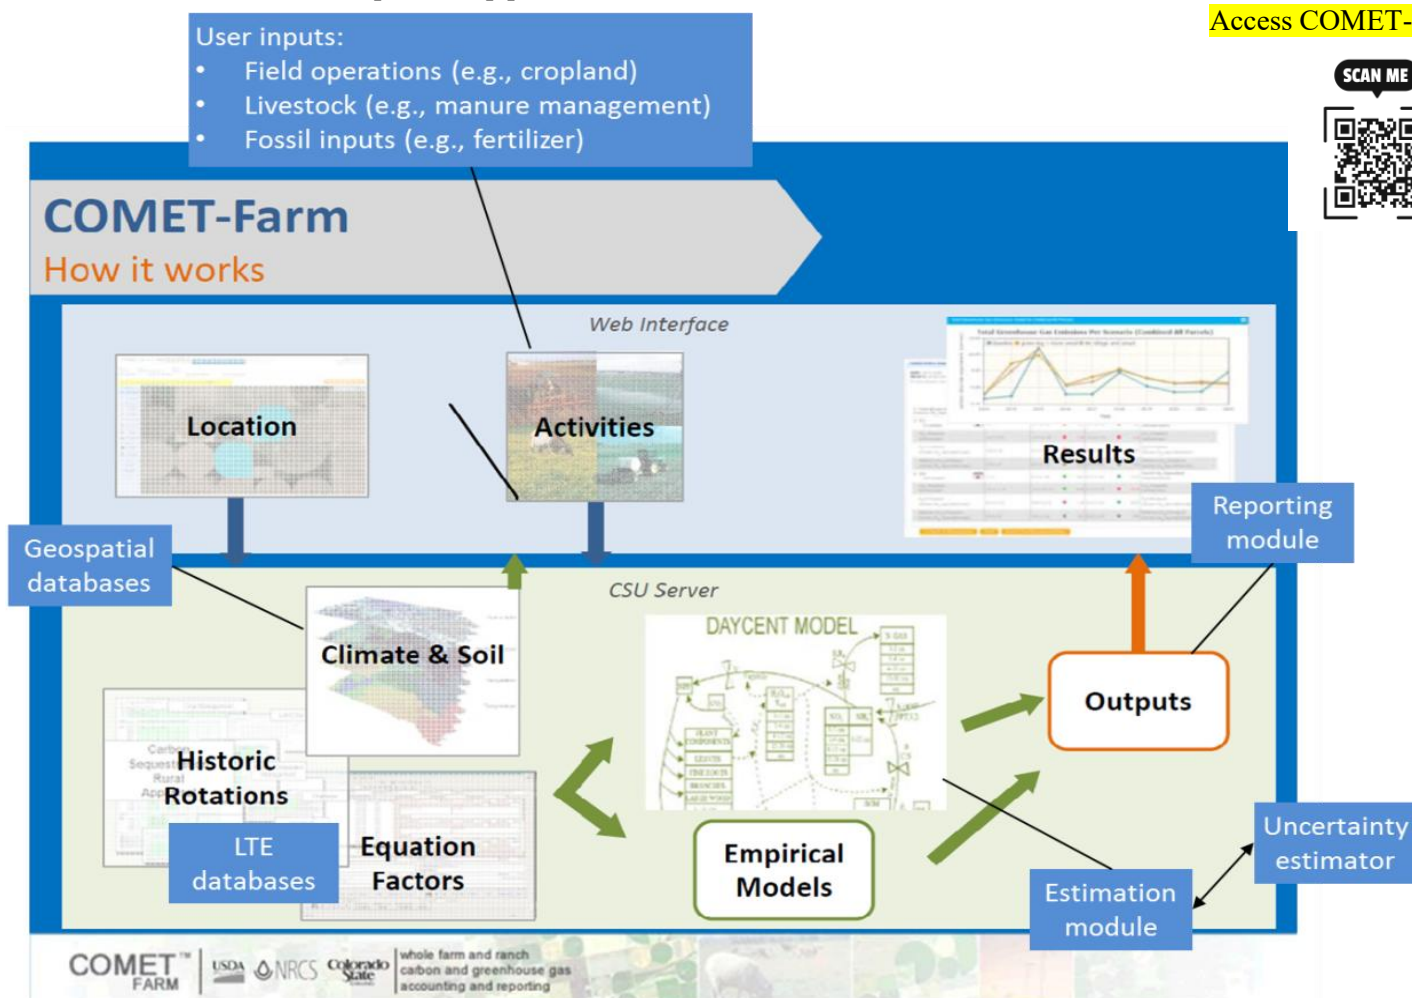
Access COMET-

SCAN ME

User inputs:
• Field operations (e.g., cropland)
• Livestock (e.g., manure management)
• Fossil inputs (e.g., fertilizer)

COMET-Farm
How it works

Web Interface

Location

Activities

Results

Reporting module

Geospatial databases

CSU Server

Climate & Soil

DAYCENT MODEL

Outputs

Historic Rotations

LTE databases

Equation Factors

Empirical Models

Uncertainty estimator

Estimation module

COMET™ FARM USDA NRCS Colorado State whole farm and ranch carbon and greenhouse gas accounting and reporting